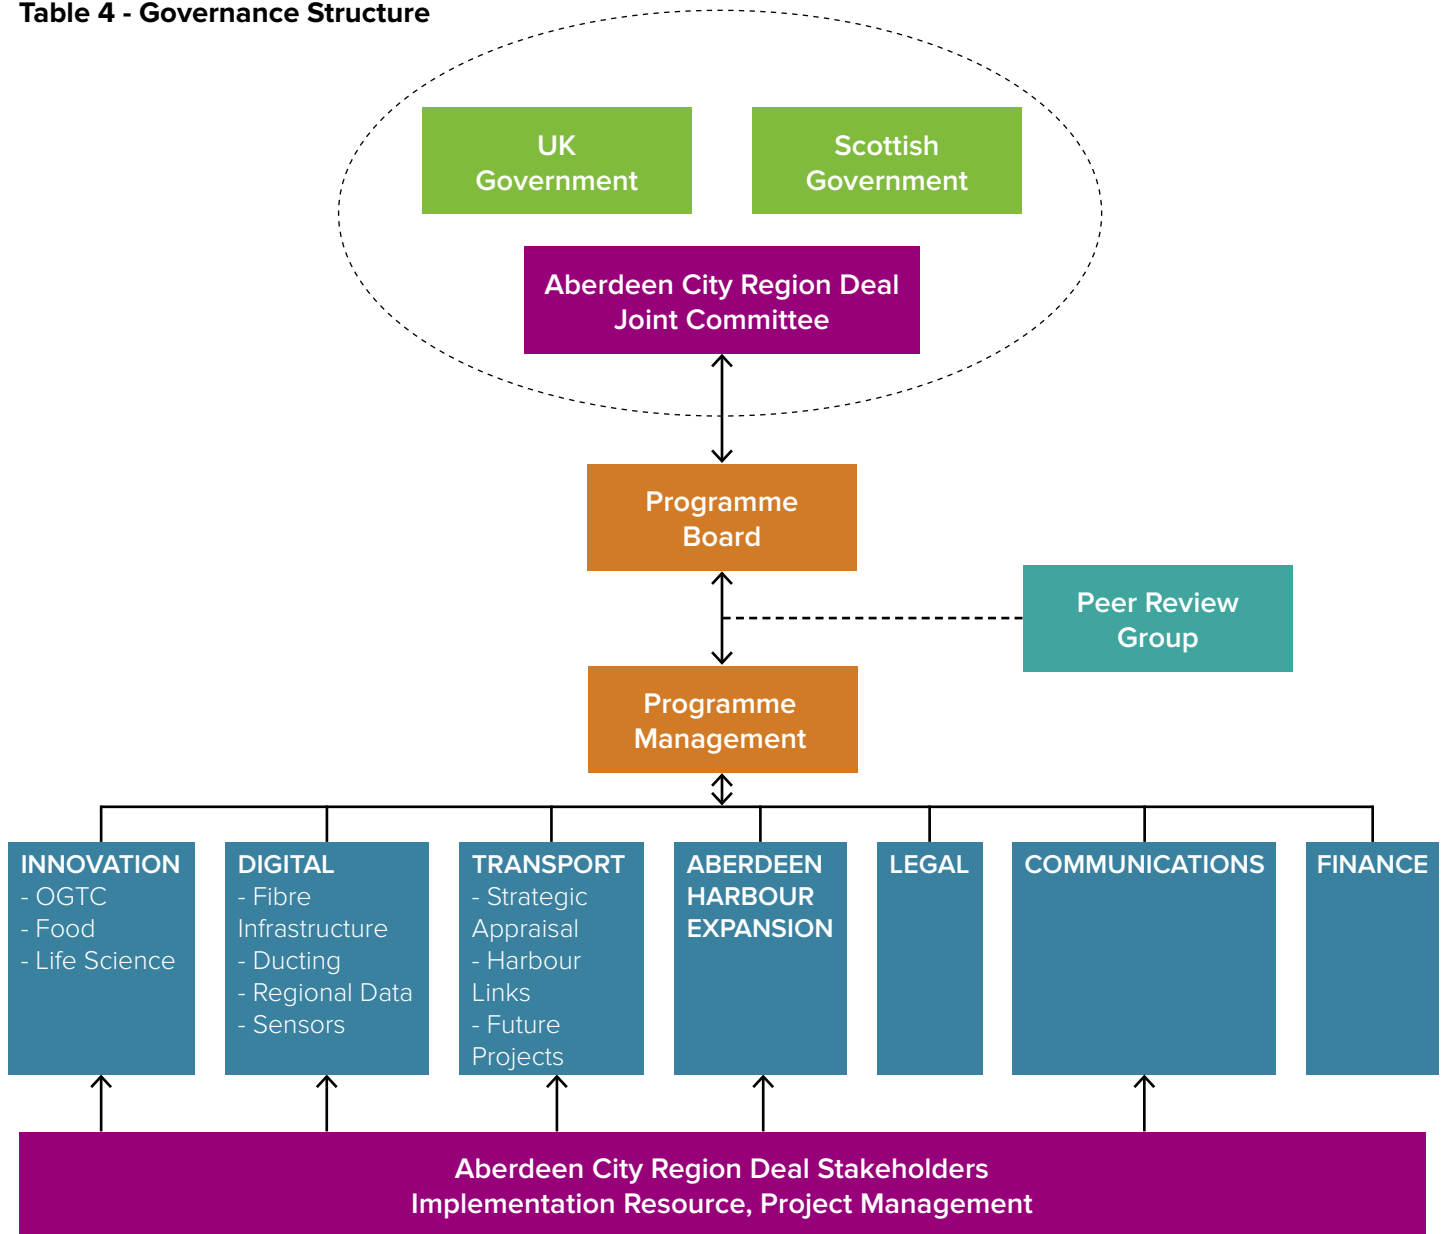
Table 4 - Governance Structure

UK Government

Scottish Government

Aberdeen City Region Deal Joint Committee

Programme Board

Peer Review Group

Programme Management

INNOVATION
- OGTC
- Food
- Life Science

DIGITAL
- Fibre Infrastructure
- Ducting
- Regional Data
- Sensors

TRANSPORT
- Strategic Appraisal
- Harbour Links
- Future Projects

ABERDEEN HARBOUR EXPANSION

LEGAL

COMMUNICATIONS

FINANCE

Aberdeen City Region Deal Stakeholders
Implementation Resource, Project Management